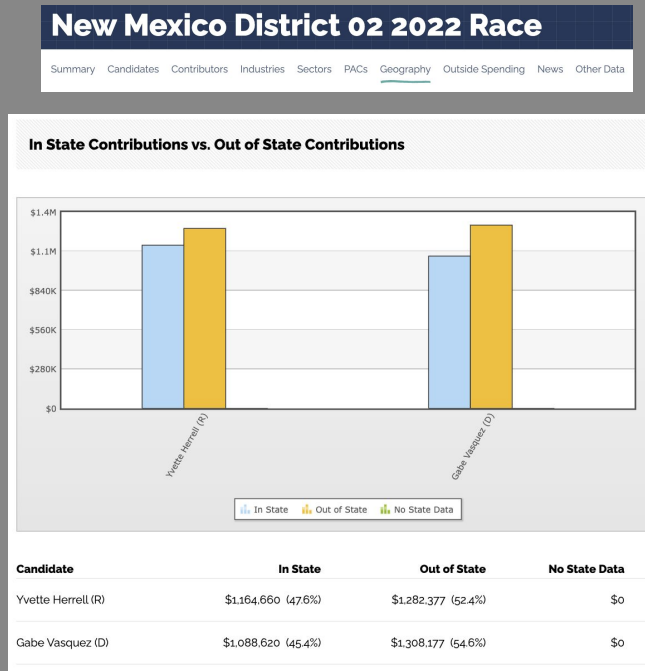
New Mexico District 02 2022 Race

Summary Candidates Contributors Industries Sectors PACs Geography Outside Spending News Other Data

In State Contributions vs. Out of State Contributions

$1.4M
$1.1M
$840K
$560K
$280K
$0

Yvette Herrell (R)
Gabe Vasquez (D)

In State Out of State No State Data

| Candidate | In State | Out of State | No State Data |
|---|---|---|---|
| Yvette Herrell (R) | $1,164,660 (47.6%) | $1,282,377 (52.4%) | $0 |
| Gabe Vasquez (D) | $1,088,620 (45.4%) | $1,308,177 (54.6%) | $0 |